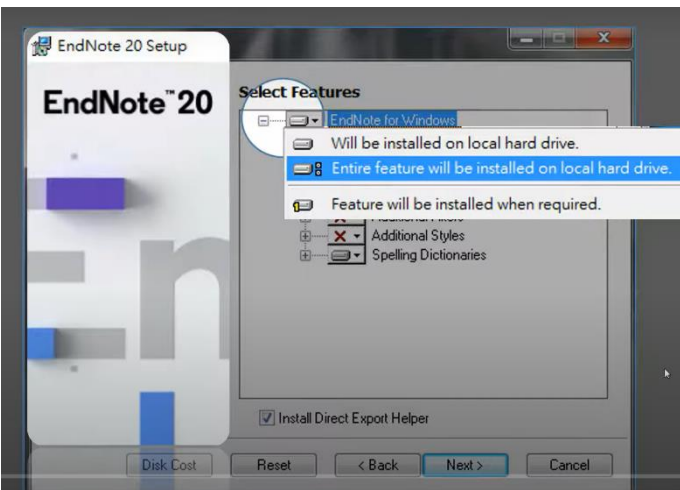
EndNote 20 Setup

EndNote™ 20

Select Features

EndNote for Windows

Will be installed on local hard drive.

Entire feature will be installed on local hard drive.

Feature will be installed when required.

Additional Filters

Additional Styles

Spelling Dictionaries

Install Direct Export Helper

Disk Cost

Reset

< Back

Next >

Cancel